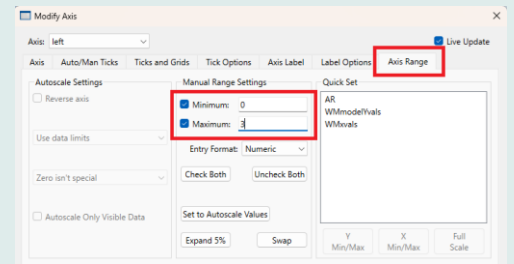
Modify Axis

Axis: left

Live Update

Axis | Auto/Man Ticks | Ticks and Grids | Tick Options | Axis Label | Label Options | Axis Range

Autoscale Settings

Reverse axis

Use data limits

Zero isn't special

Autoscale Only Visible Data

Manual Range Settings

Minimum: 0

Maximum: 3

Entry Format: Numeric

Check Both

Uncheck Both

Set to Autoscale Values

Expand 5%

Swap

Quick Set

AR

WMmodelYvals

WMxvals

Y Min/Max

X Min/Max

Full Scale